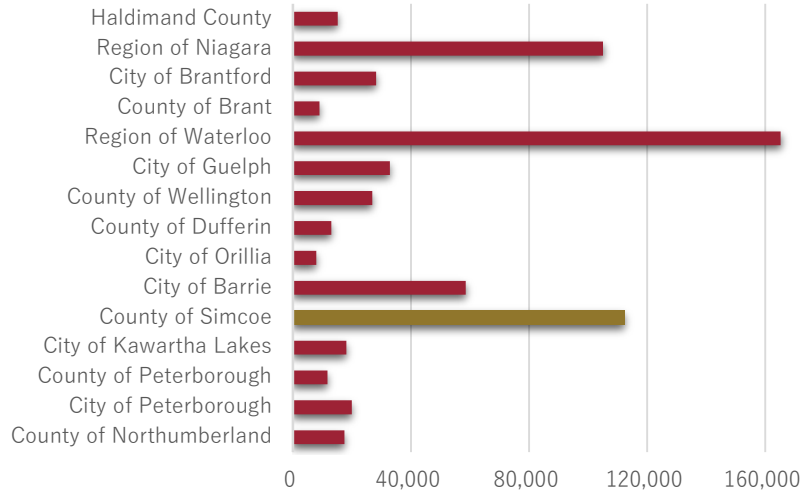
Haldimand County
Region of Niagara
City of Brantford
County of Brant
Region of Waterloo
City of Guelph
County of Wellington
County of Dufferin
City of Orillia
City of Barrie
County of Simcoe
City of Kawartha Lakes
County of Peterborough
City of Peterborough
County of Northumberland

0
40,000
80,000
120,000
160,000